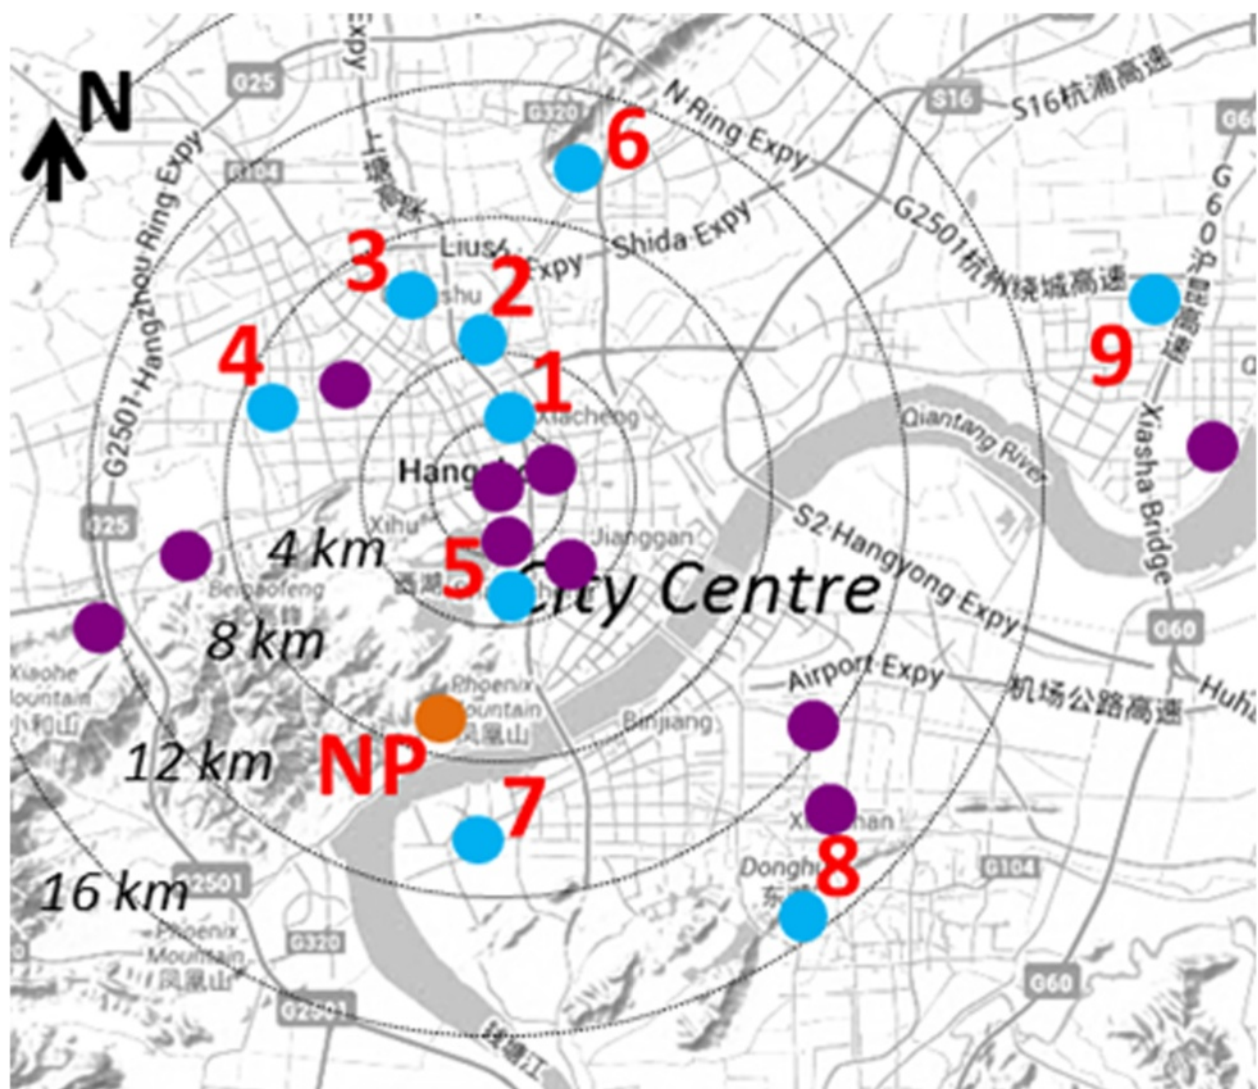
N
Expy
G25
G320
N Ring Expy
S16
S16杭浦高速
G60
G104
上塘高架
6
3
Liushu
2
Shida Expy
G2501杭州绕城高速
G2501 Hangzhou Ring Expy
4
1
9
Xiacheng
Qiantang River
Hangzhou
Xihu
Jianggan
S2 Hangyong Expy
Xiasha Bridge
G25
4 km
5
西湖
City Centre
Beigaofeng
8 km
G60
Xiaohe Mountain
小和山
Phoenix Mountain
凤凰山
Airport Expy
机场公路高速
Huhz
Binjiang
12 km
NP
7
Xiaoshan
Donghu
东湖
8
G104
16 km
G2501
Phoenix Mountain
凤凰山
G320
G2501
G60
钱塘江